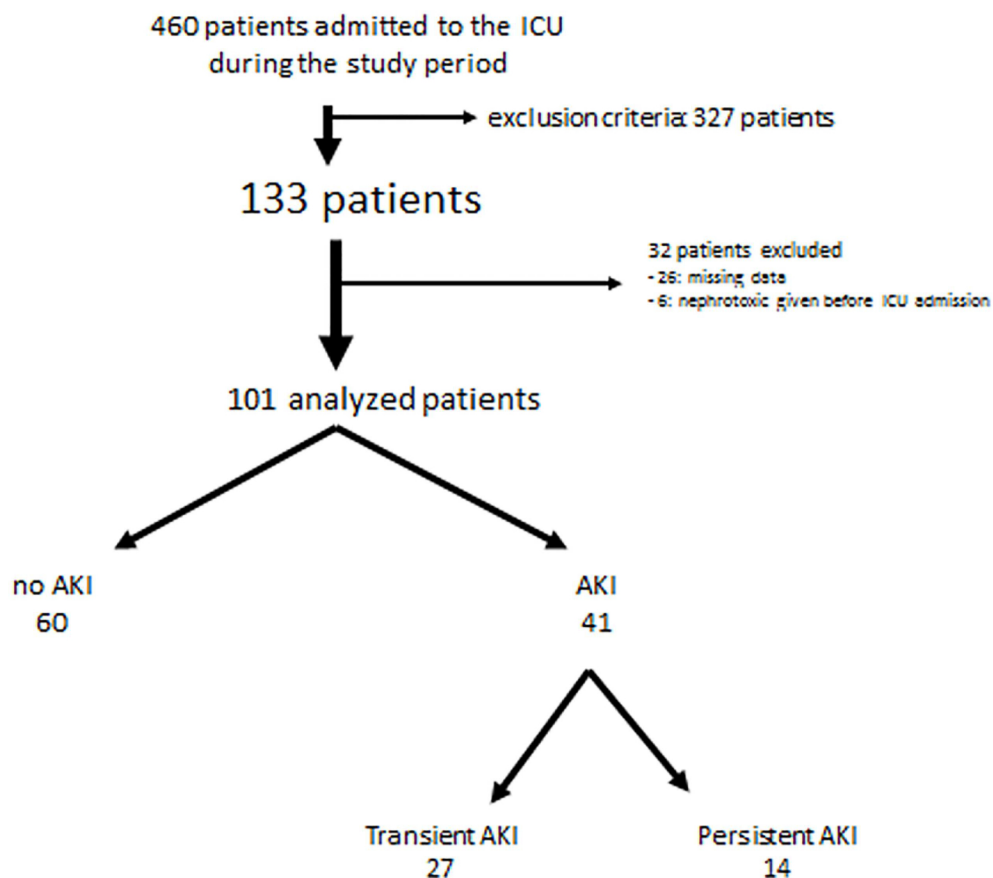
460 patients admitted to the ICU during the study period

exclusion criteria: 327 patients

133 patients

32 patients excluded
- 26: missing data
- 6: nephrotoxic given before ICU admission

101 analyzed patients

no AKI
60

AKI
41

Transient AKI
27

Persistent AKI
14